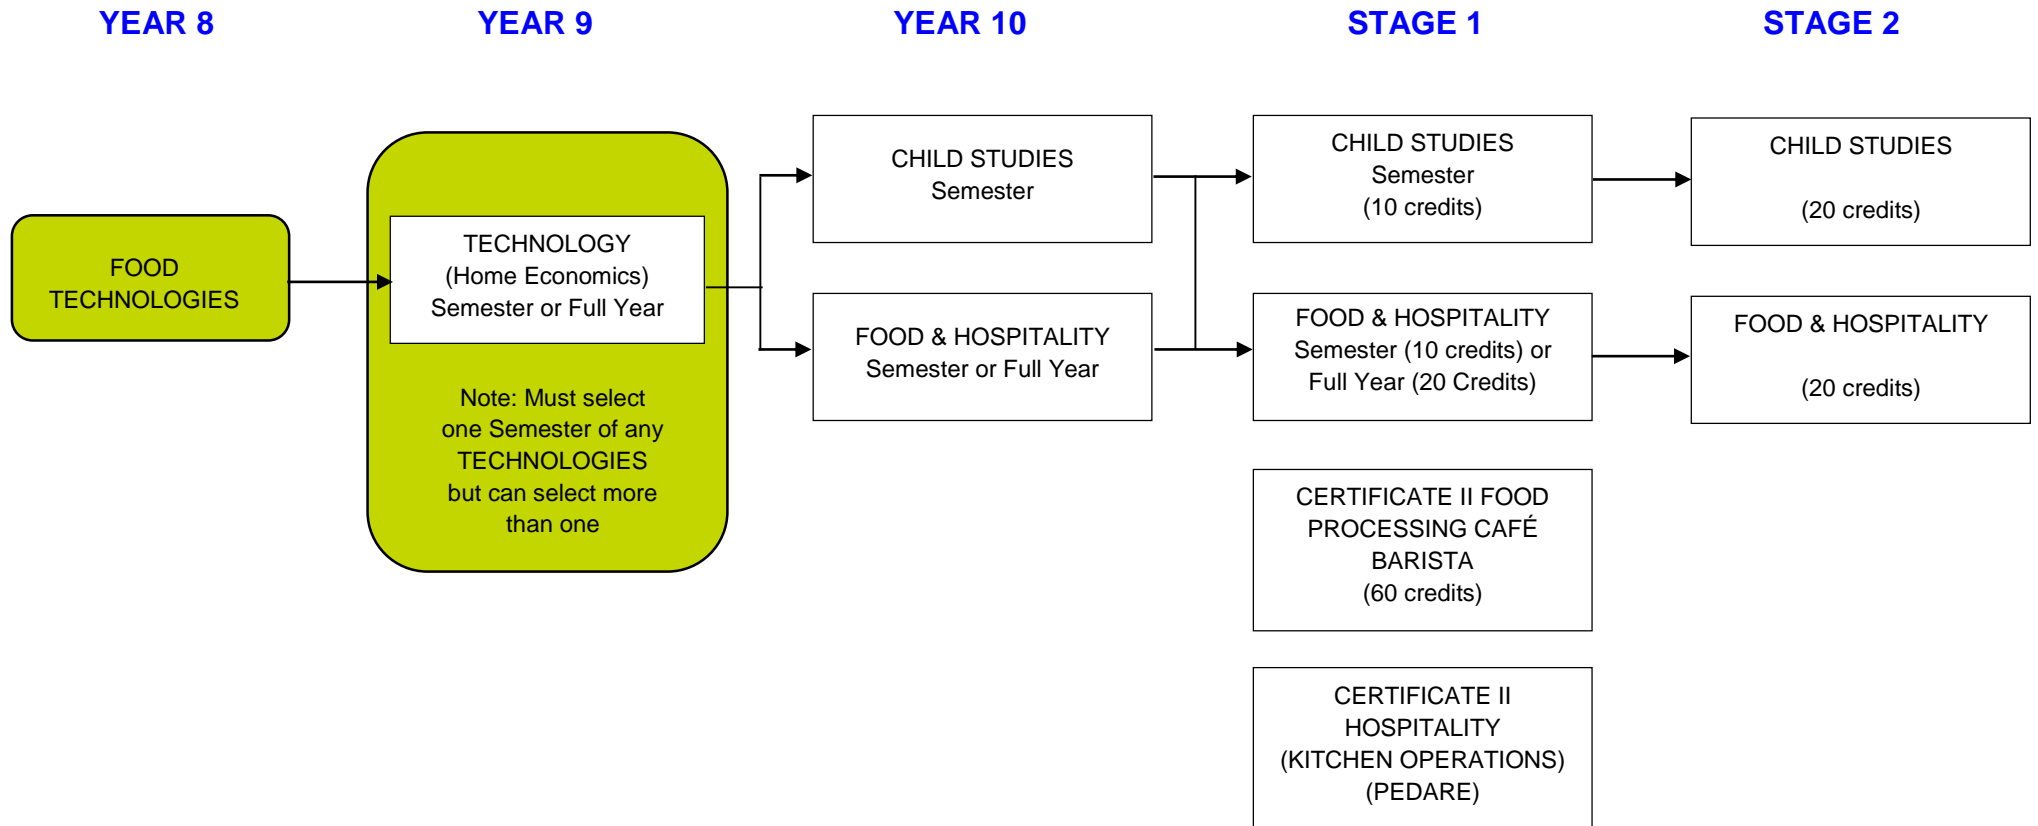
YEAR 8

YEAR 9

YEAR 10

STAGE 1

STAGE 2

FOOD TECHNOLOGIES

TECHNOLOGY
(Home Economics)
Semester or Full Year

Note: Must select one Semester of any TECHNOLOGIES but can select more than one

CHILD STUDIES
Semester

FOOD & HOSPITALITY
Semester or Full Year

CHILD STUDIES
Semester
(10 credits)

FOOD & HOSPITALITY
Semester (10 credits) or
Full Year (20 Credits)

CERTIFICATE II FOOD PROCESSING CAFÉ BARISTA
(60 credits)

CERTIFICATE II HOSPITALITY
(KITCHEN OPERATIONS)
(PEDARE)

CHILD STUDIES

(20 credits)

FOOD & HOSPITALITY

(20 credits)